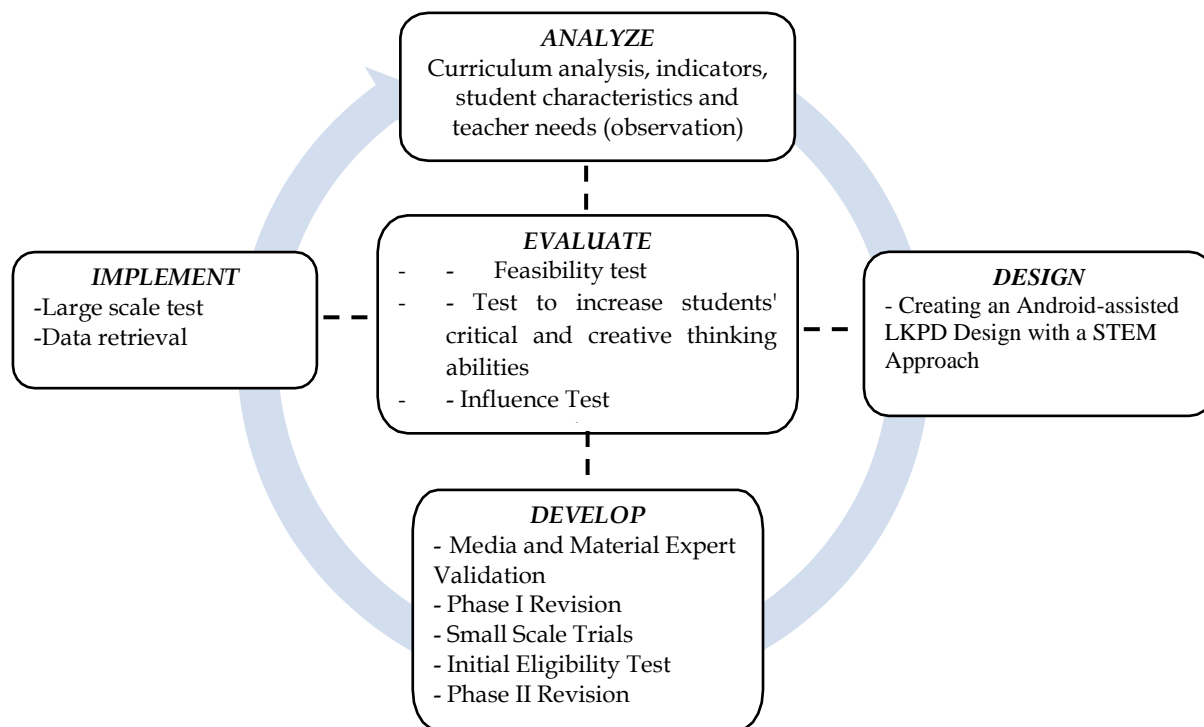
ANALYZE
Curriculum analysis, indicators, student characteristics and teacher needs (observation)

IMPLEMENT
-Large scale test
-Data retrieval

EVALUATE
- - Feasibility test
- - Test to increase students' critical and creative thinking abilities
- - Influence Test

DESIGN
- Creating an Android-assisted LKPD Design with a STEM Approach

DEVELOP
- Media and Material Expert Validation
- Phase I Revision
- Small Scale Trials
- Initial Eligibility Test
- Phase II Revision